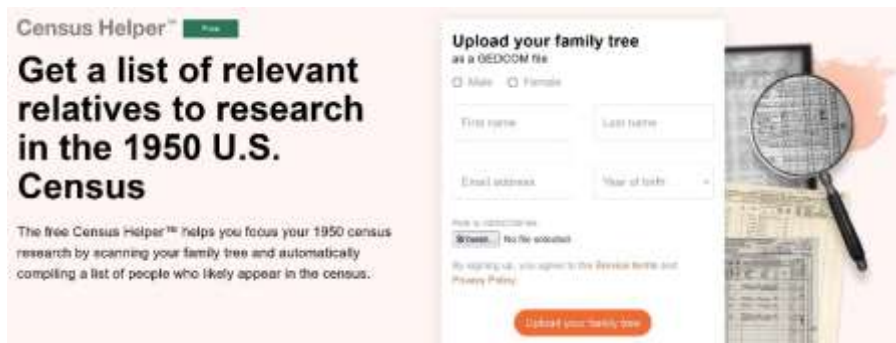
Census Helper™ Free

Get a list of relevant relatives to research in the 1950 U.S. Census

The free Census Helper™ helps you focus your 1950 census research by scanning your family tree and automatically compiling a list of people who likely appear in the census.

Upload your family tree
as a GEDCOM file

Male Female

First name

Last name

Email address

Year of birth

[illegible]

Browse... No file selected.

By signing up, you agree to the Service Terms and Privacy Policy.

Upload your family tree